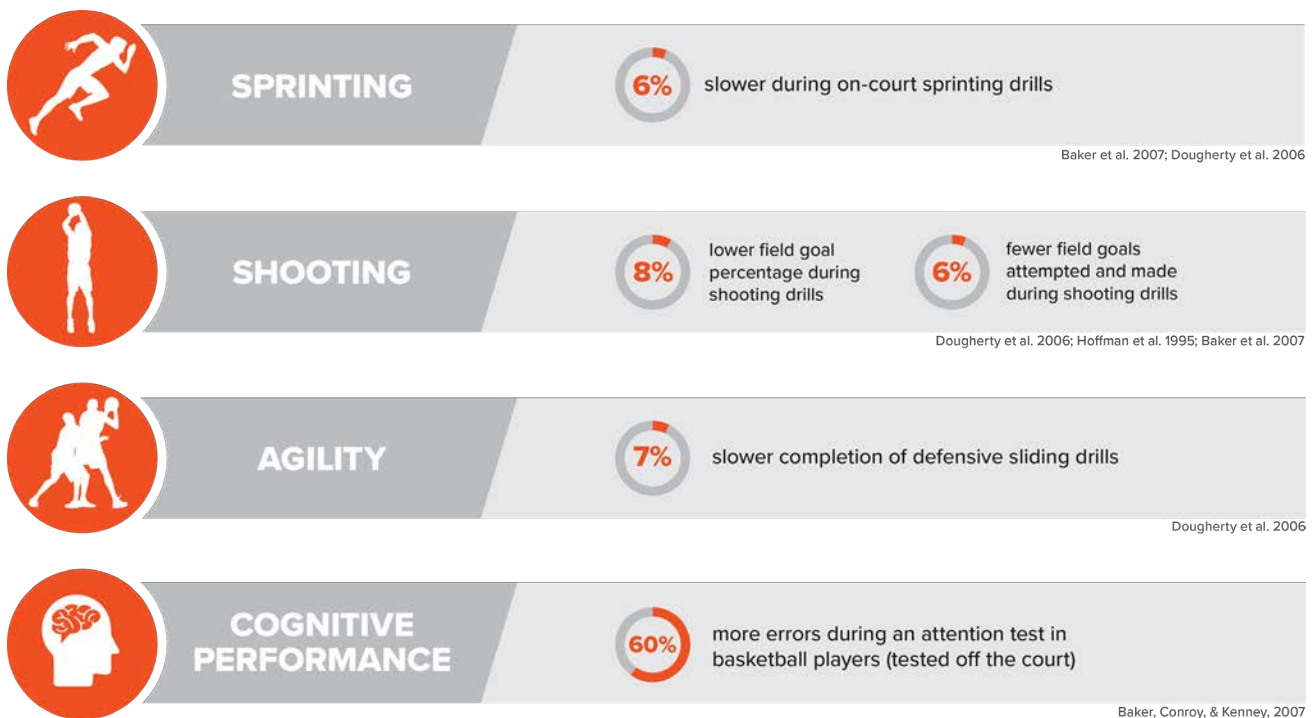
SPRINTING

6% slower during on-court sprinting drills

Baker et al. 2007; Dougherty et al. 2006

SHOOTING

8% lower field goal percentage during shooting drills

6% fewer field goals attempted and made during shooting drills

Dougherty et al. 2006; Hoffman et al. 1995; Baker et al. 2007

AGILITY

7% slower completion of defensive sliding drills

Dougherty et al. 2006

COGNITIVE PERFORMANCE

60% more errors during an attention test in basketball players (tested off the court)

Baker, Conroy, & Kenney, 2007